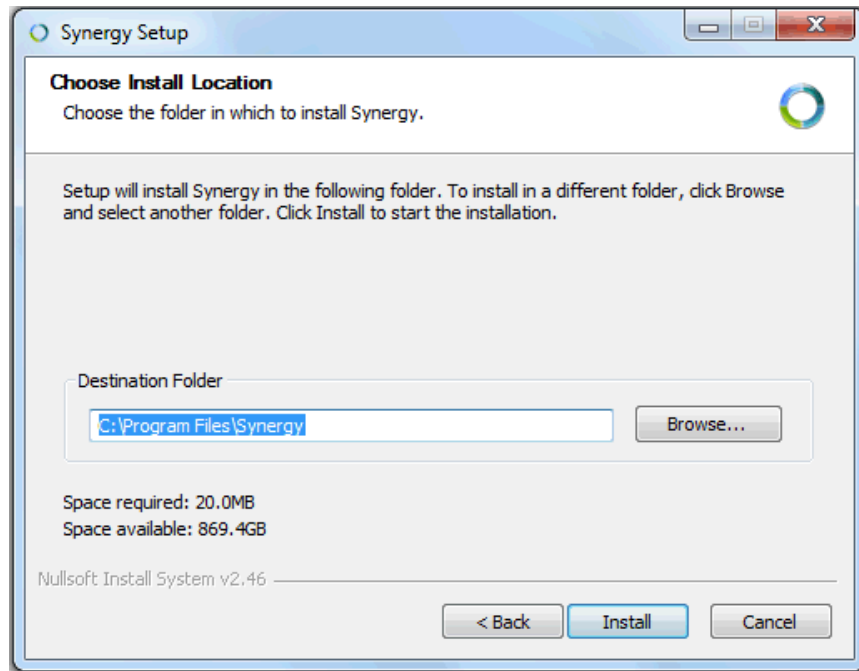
Synergy Setup

Choose Install Location

Choose the folder in which to install Synergy.

Setup will install Synergy in the following folder. To install in a different folder, click Browse and select another folder. Click Install to start the installation.

Destination Folder

C:\Program Files\Synergy

Browse...

Space required: 20.0MB

Space available: 869.4GB

Nullsoft Install System v2.46

< Back

Install

Cancel